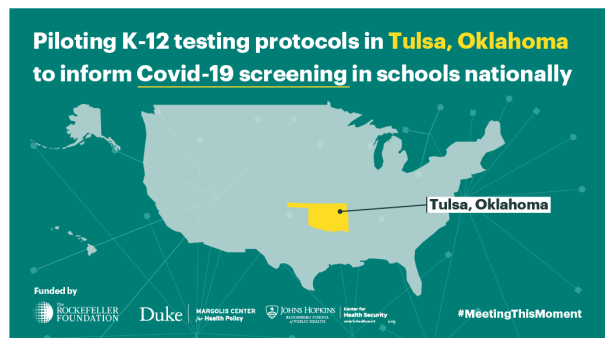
Piloting K-12 testing protocols in Tulsa, Oklahoma to inform Covid-19 screening in schools nationally

Tulsa, Oklahoma

Funded by

The ROCKEFELLER FOUNDATION

Duke | MARGOLIS CENTER for Health Policy

JOHNS HOPKINS BLOOMBERG SCHOOL of PUBLIC HEALTH

Center for Health Security

#MeetingThisMoment